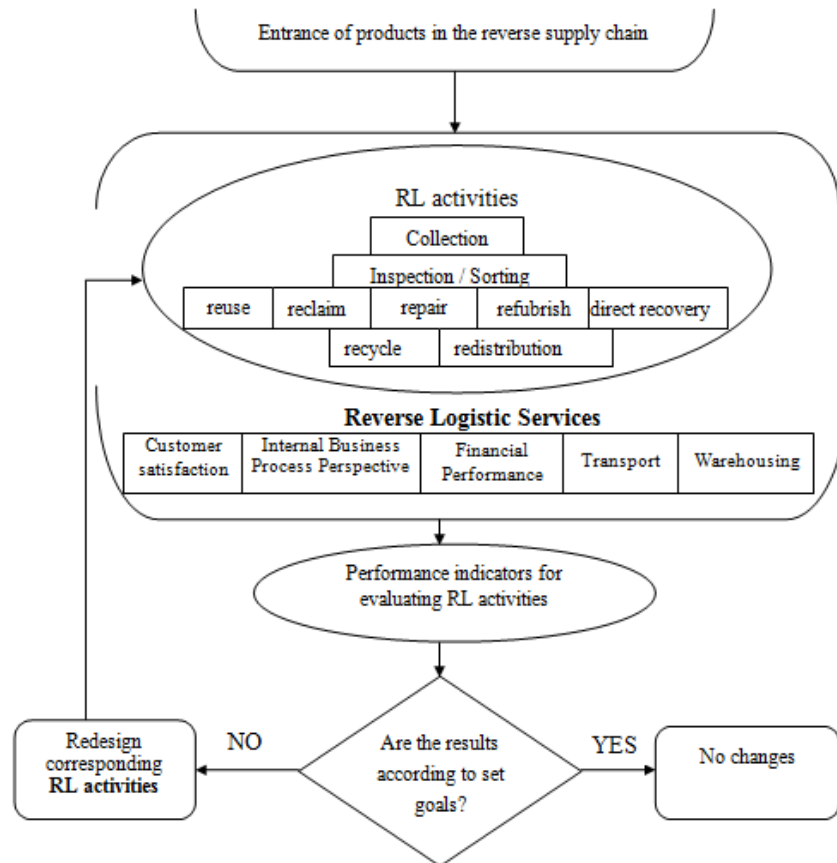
Entrance of products in the reverse supply chain

RL activities

Collection

Inspection / Sorting

| reuse | reclaim | repair | refubrish | direct recovery |
|---|---|---|---|---|

| recycle | redistribution |
|---|---|

**Reverse Logistic Services**

| Customer satisfaction | Internal Business Process Perspective | Financial Performance | Transport | Warehousing |
|---|---|---|---|---|

Performance indicators for evaluating RL activities

Are the results according to set goals?

NO

Redesign corresponding **RL activities**

YES

No changes